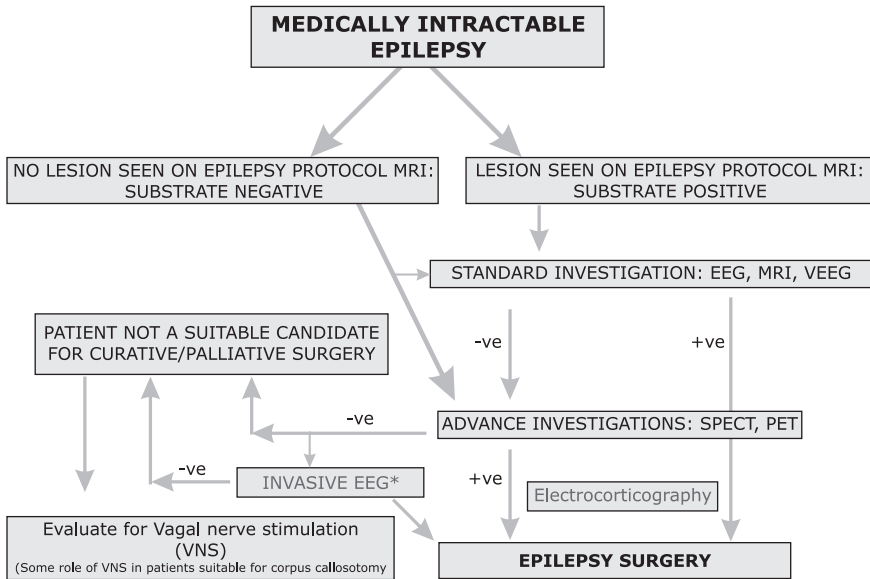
MEDICALLY INTRACTABLE EPILEPSY

NO LESION SEEN ON EPILEPSY PROTOCOL MRI: SUBSTRATE NEGATIVE

LESION SEEN ON EPILEPSY PROTOCOL MRI: SUBSTRATE POSITIVE

STANDARD INVESTIGATION: EEG, MRI, VEEG

PATIENT NOT A SUITABLE CANDIDATE FOR CURATIVE/PALLIATIVE SURGERY

-ve

+ve

-ve

ADVANCE INVESTIGATIONS: SPECT, PET

-ve

INVASIVE EEG*

+ve

Electrocorticography

Evaluate for Vagal nerve stimulation (VNS)
(Some role of VNS in patients suitable for corpus callosotomy

EPILEPSY SURGERY